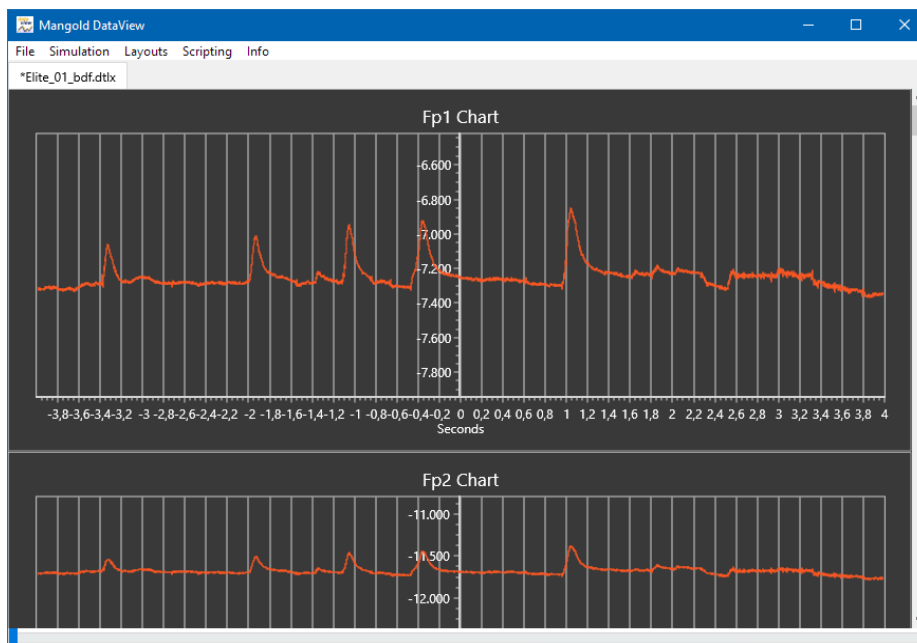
Mangold DataView

File Simulation Layouts Scripting Info

*Elite_01_bdf.dtlx

Fp1 Chart

-6.600
-6.800
-7.000
-7.200
-7.400
-7.600
-7.800

-3,8 -3,6 -3,4 -3,2 -3 -2,8 -2,6 -2,4 -2,2 -2 -1,8 -1,6 -1,4 -1,2 -1 -0,8 -0,6 -0,4 -0,2 0 0,2 0,4 0,6 0,8 1 1,2 1,4 1,6 1,8 2 2,2 2,4 2,6 2,8 3 3,2 3,4 3,6 3,8 4

Seconds

Fp2 Chart

-11.000
-11.500
-12.000